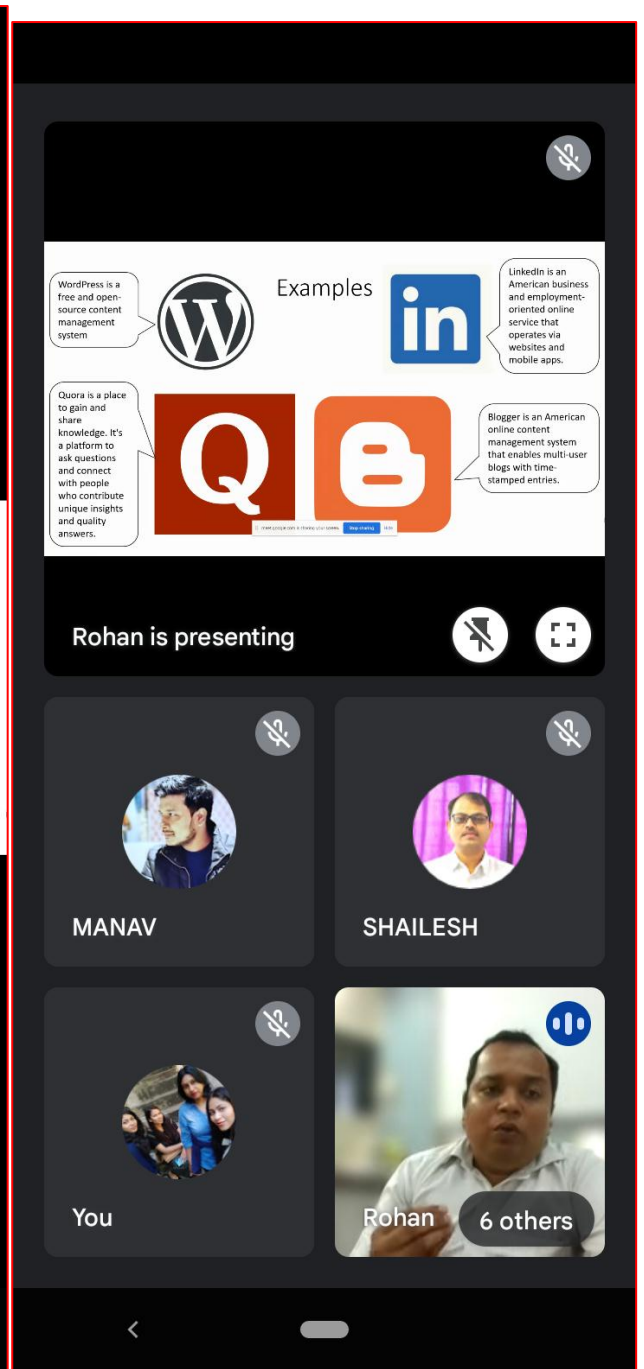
WordPress is a free and open-source content management system

Examples

LinkedIn is an American business and employment-oriented online service that operates via websites and mobile apps.

in

Quora is a place to gain and share knowledge. It's a platform to ask questions and connect with people who contribute unique insights and quality answers.

Q

Blogger is an American online content management system that enables multi-user blogs with time-stamped entries.

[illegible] Stop sharing Hide

Rohan is presenting

MANAV

SHAILESH

You

Rohan

6 others